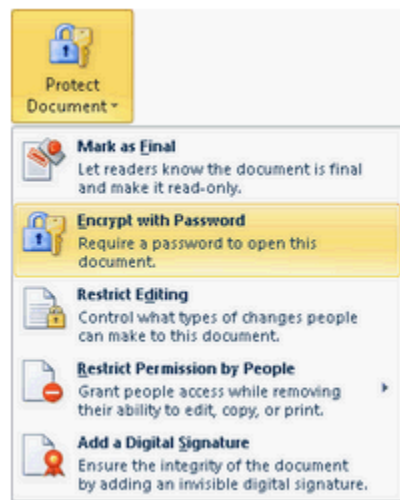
Protect Document

Mark as Final
Let readers know the document is final and make it read-only.

Encrypt with Password
Require a password to open this document.

Restrict Editing
Control what types of changes people can make to this document.

Restrict Permission by People
Grant people access while removing their ability to edit, copy, or print.

Add a Digital Signature
Ensure the integrity of the document by adding an invisible digital signature.